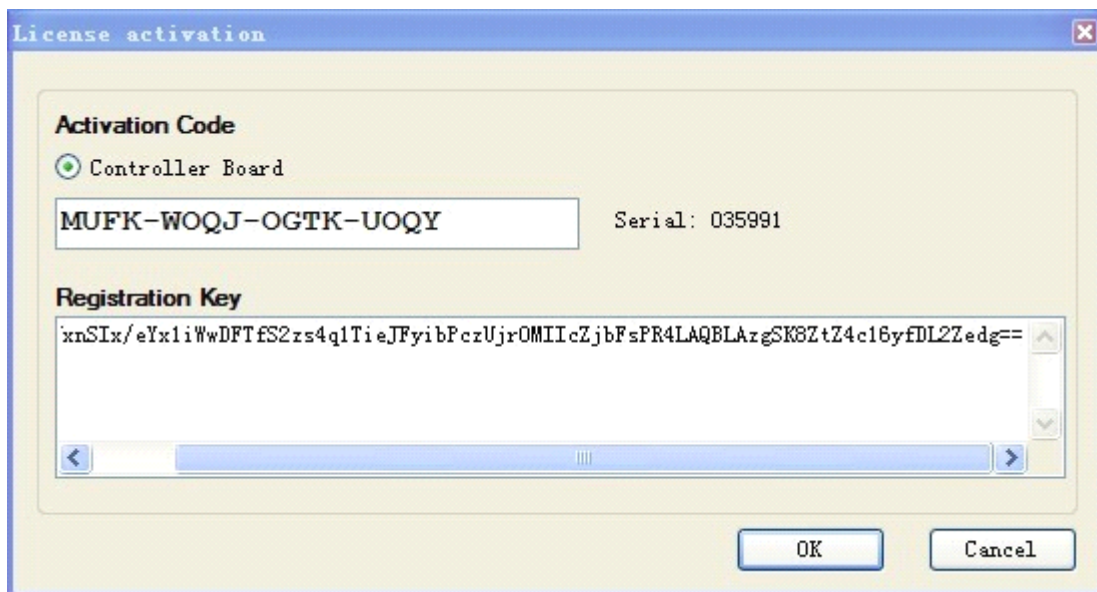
License activation

Activation Code

Controller Board

MUFK-WOQJ-OGTK-UOQY

Serial: 035991

Registration Key

xnSIx/eYx1iWwDFTfS2zs4q1TieJFyibPczUjrOMIIcZjbFsPR4LAQBLAzgSK8ZtZ4c16yfDL2Zedg==

OK

Cancel